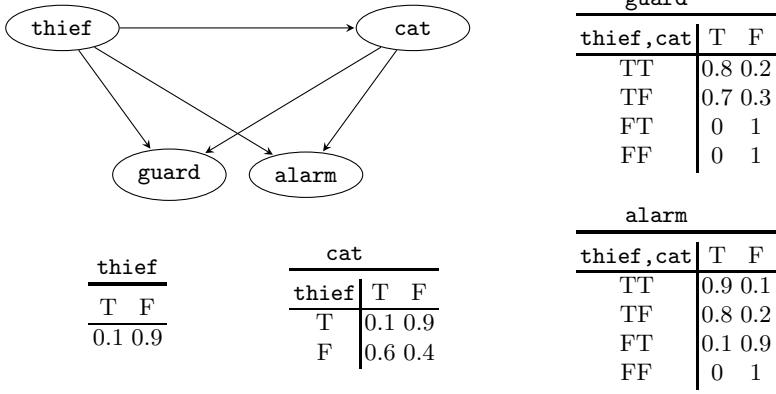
thief

cat

guard

alarm

guard

| thief,cat | T | F |
|---|---|---|
| TT | 0.8 | 0.2 |
| TF | 0.7 | 0.3 |
| FT | 0 | 1 |
| FF | 0 | 1 |

alarm

| thief,cat | T | F |
|---|---|---|
| TT | 0.9 | 0.1 |
| TF | 0.8 | 0.2 |
| FT | 0.1 | 0.9 |
| FF | 0 | 1 |

thief

| T | F |
|---|---|
| 0.1 | 0.9 |

cat

| thief | T | F |
|---|---|---|
| T | 0.1 | 0.9 |
| F | 0.6 | 0.4 |